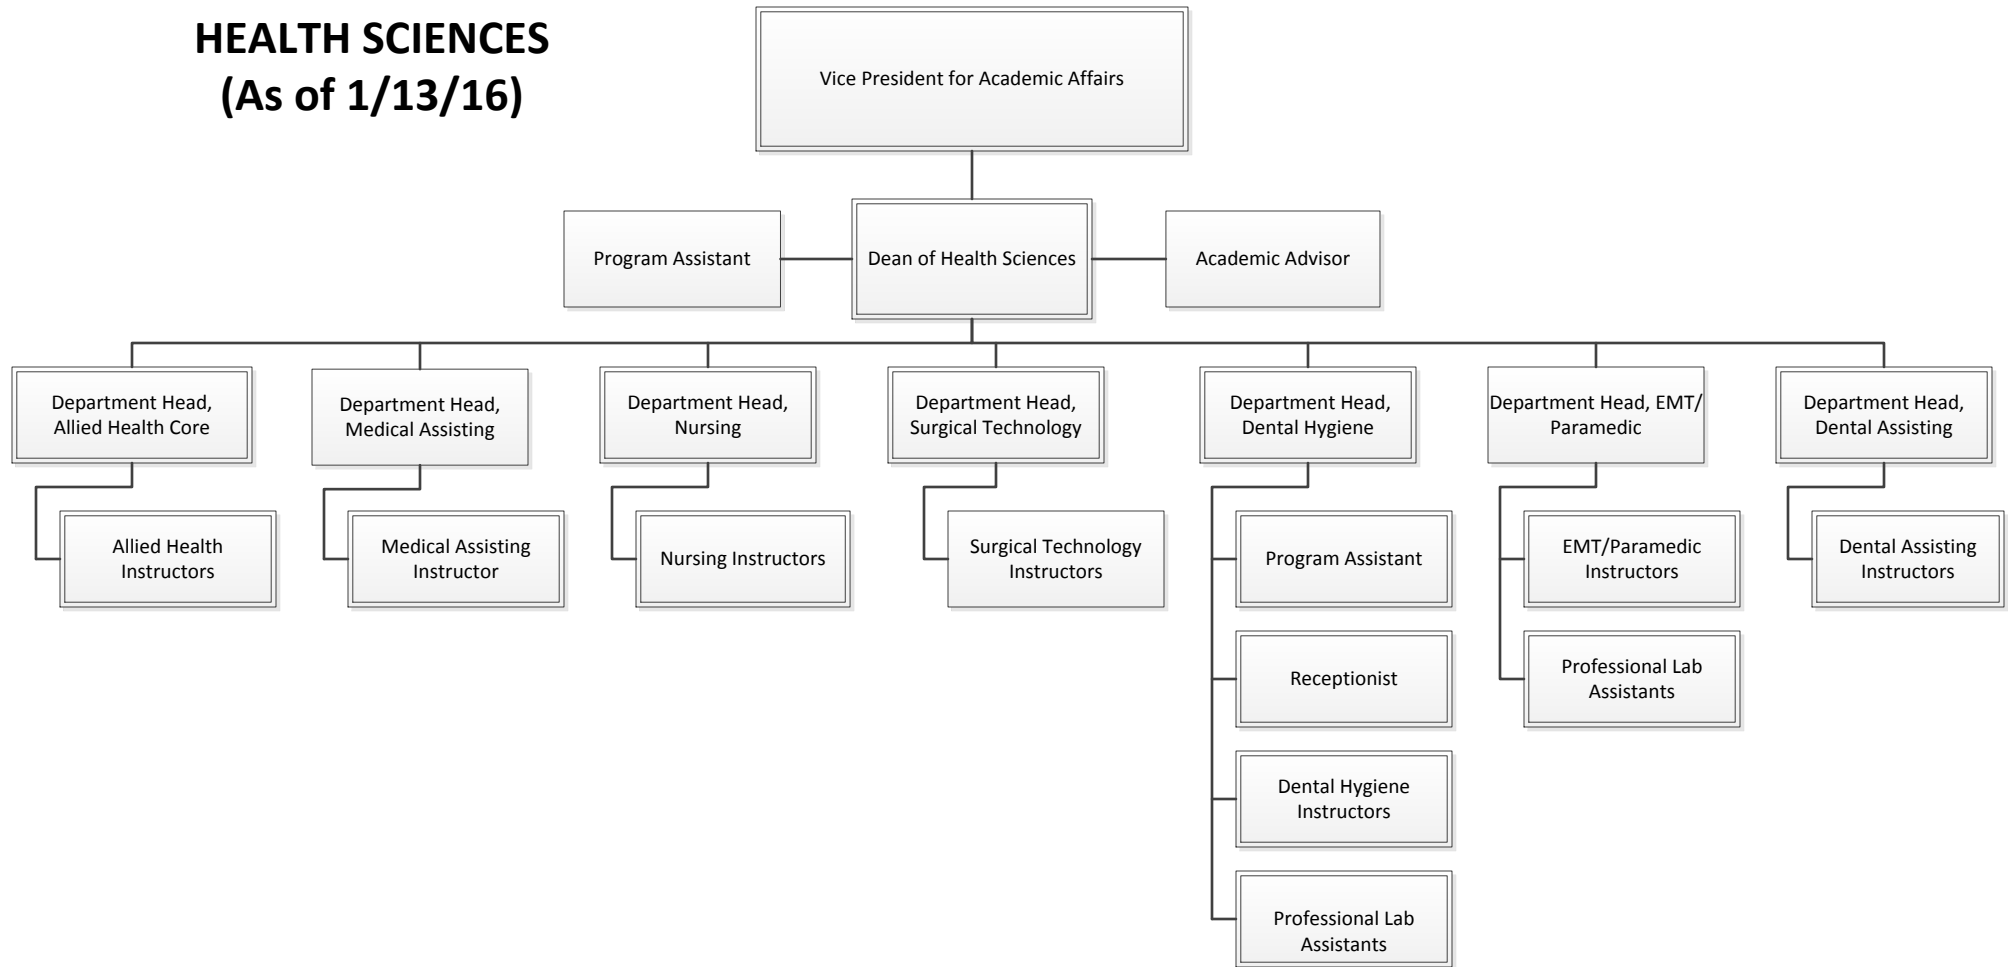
HEALTH SCIENCES
(As of 1/13/16)

Vice President for Academic Affairs

Program Assistant

Dean of Health Sciences

Academic Advisor

Department Head, Allied Health Core

Allied Health Instructors

Department Head, Medical Assisting

Medical Assisting Instructor

Department Head, Nursing

Nursing Instructors

Department Head, Surgical Technology

Surgical Technology Instructors

Department Head, Dental Hygiene

Program Assistant

Receptionist

Dental Hygiene Instructors

Professional Lab Assistants

Department Head, EMT/ Paramedic

EMT/Paramedic Instructors

Professional Lab Assistants

Department Head, Dental Assisting

Dental Assisting Instructors